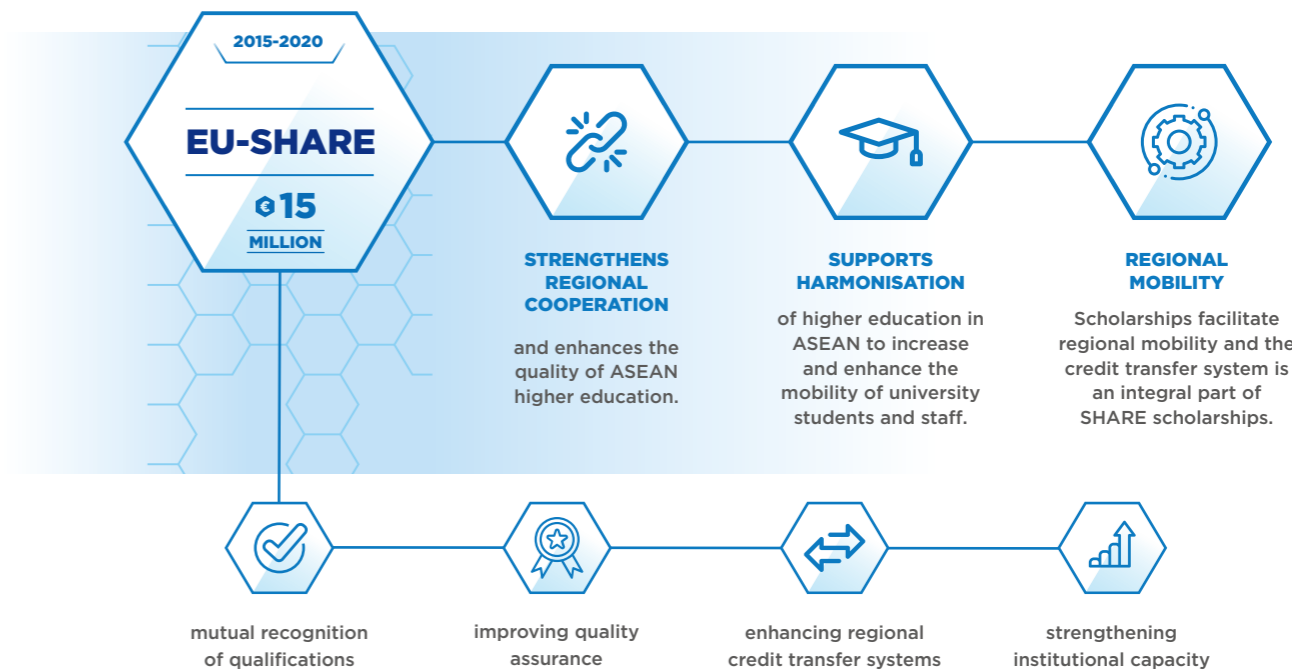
2015-2020

EU-SHARE

€15
MILLION

STRENGTHENS REGIONAL COOPERATION

and enhances the quality of ASEAN higher education.

SUPPORTS HARMONISATION

of higher education in ASEAN to increase and enhance the mobility of university students and staff.

REGIONAL MOBILITY

Scholarships facilitate regional mobility and the credit transfer system is an integral part of SHARE scholarships.

mutual recognition of qualifications

improving quality assurance

enhancing regional credit transfer systems

strengthening institutional capacity